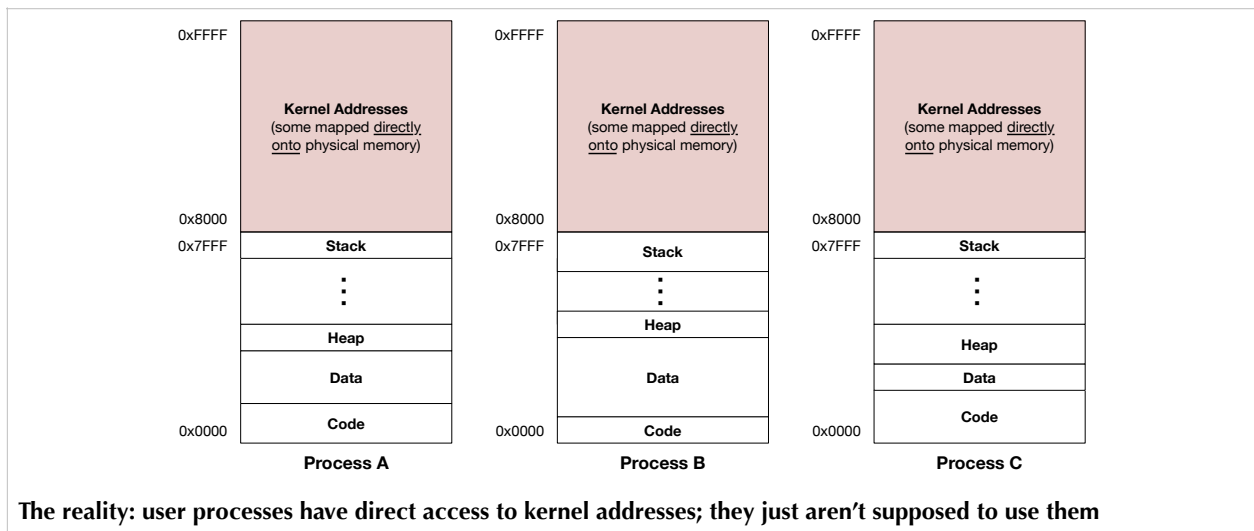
0xFFFF

Kernel Addresses
(some mapped directly onto physical memory)

0x8000
0x7FFF

Stack

:

Heap

Data

0x0000

Code

Process A

0xFFFF

Kernel Addresses
(some mapped directly onto physical memory)

0x8000
0x7FFF

Stack

:

Heap

Data

0x0000

Code

Process B

0xFFFF

Kernel Addresses
(some mapped directly onto physical memory)

0x8000
0x7FFF

Stack

:

Heap

Data

Code

0x0000

Process C

The reality: user processes have direct access to kernel addresses; they just aren't supposed to use them